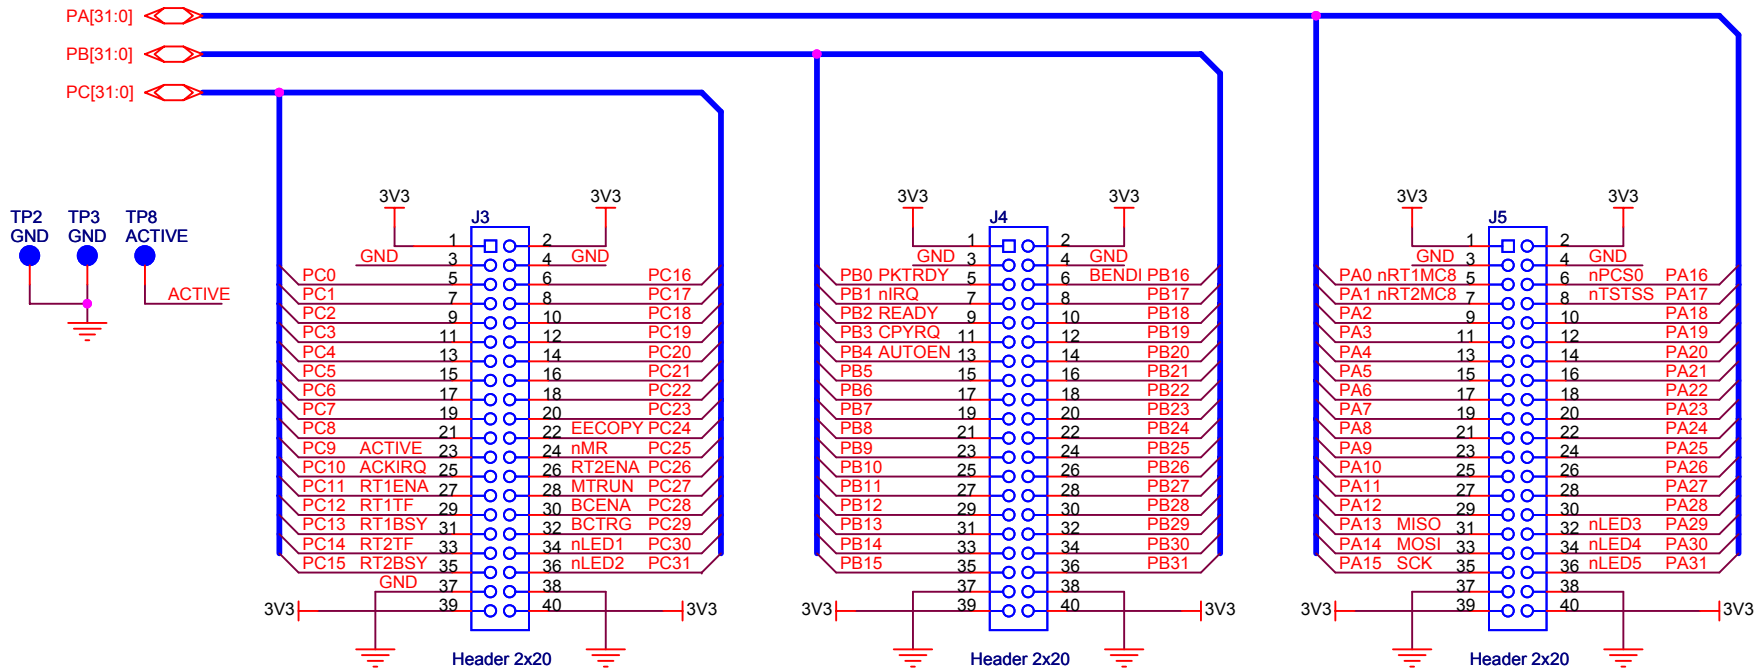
PA[31:0]
PB[31:0]
PC[31:0]

TP2 GND
TP3 GND
TP8 ACTIVE
ACTIVE

3V3 3V3
J3
GND 1 2 GND
3 4
PC0 5 6 PC16
PC1 7 8 PC17
PC2 9 10 PC18
PC3 11 12 PC19
PC4 13 14 PC20
PC5 15 16 PC21
PC6 17 18 PC22
PC7 19 20 PC23
PC8 21 22 EECOPY PC24
PC9 ACTIVE 23 24 nMR PC25
PC10 ACKIRQ 25 26 RT2ENA PC26
PC11 RT1ENA 27 28 MTRUN PC27
PC12 RT1TF 29 30 BCENA PC28
PC13 RT1BSY 31 32 BCTRG PC29
PC14 RT2TF 33 34 nLED1 PC30
PC15 RT2BSY 35 36 nLED2 PC31
GND 37 38
3V3 39 40 3V3
Header 2x20

3V3 3V3
J4
GND 1 2 GND
3 4
PB0 PKTRDY 5 6 BENDI PB16
PB1 nIRQ 7 8 PB17
PB2 READY 9 10 PB18
PB3 CPYRQ 11 12 PB19
PB4 AUTOEN 13 14 PB20
PB5 15 16 PB21
PB6 17 18 PB22
PB7 19 20 PB23
PB8 21 22 PB24
PB9 23 24 PB25
PB10 25 26 PB26
PB11 27 28 PB27
PB12 29 30 PB28
PB13 31 32 PB29
PB14 33 34 PB30
PB15 35 36 PB31
37 38
3V3 39 40 3V3
Header 2x20

3V3 3V3
J5
GND 1 2 GND
3 4
PA0 nRT1MC8 5 6 nPCS0 PA16
PA1 nRT2MC8 7 8 nTSTSS PA17
PA2 9 10 PA18
PA3 11 12 PA19
PA4 13 14 PA20
PA5 15 16 PA21
PA6 17 18 PA22
PA7 19 20 PA23
PA8 21 22 PA24
PA9 23 24 PA25
PA10 25 26 PA26
PA11 27 28 PA27
PA12 29 30 PA28
PA13 MISO 31 32 nLED3 PA29
PA14 MOSI 33 34 nLED4 PA30
PA15 SCK 35 36 nLED5 PA31
37 38
3V3 39 40 3V3
Header 2x20